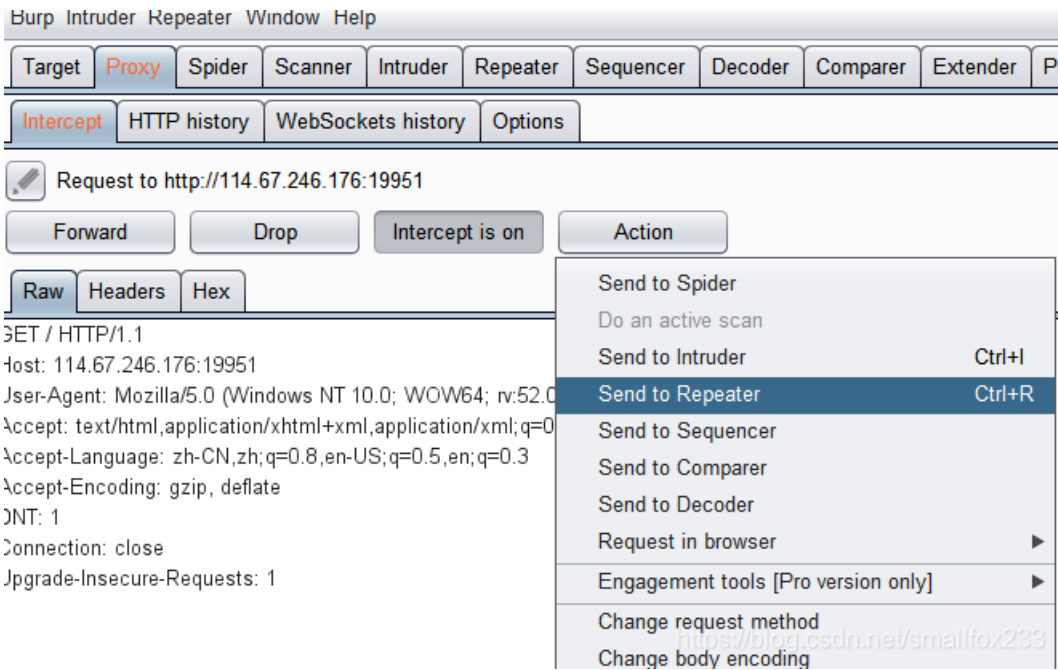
Burp Intruder Repeater Window Help

Target | Proxy | Spider | Scanner | Intruder | Repeater | Sequencer | Decoder | Comparer | Extender | P

Intercept | HTTP history | WebSockets history | Options

Request to http://114.67.246.176:19951

Forward | Drop | Intercept is on | Action

Raw | Headers | Hex

GET / HTTP/1.1
Host: 114.67.246.176:19951
User-Agent: Mozilla/5.0 (Windows NT 10.0; WOW64; rv:52.0
Accept: text/html,application/xhtml+xml,application/xml;q=0
Accept-Language: zh-CN,zh;q=0.8,en-US;q=0.5,en;q=0.3
Accept-Encoding: gzip, deflate
DNT: 1
Connection: close
Upgrade-Insecure-Requests: 1

Send to Spider
Do an active scan
Send to Intruder Ctrl+I
Send to Repeater Ctrl+R
Send to Sequencer
Send to Comparer
Send to Decoder
Request in browser
Engagement tools [Pro version only]
Change request method
Change body encoding

https://blog.csdn.net/smallfox233